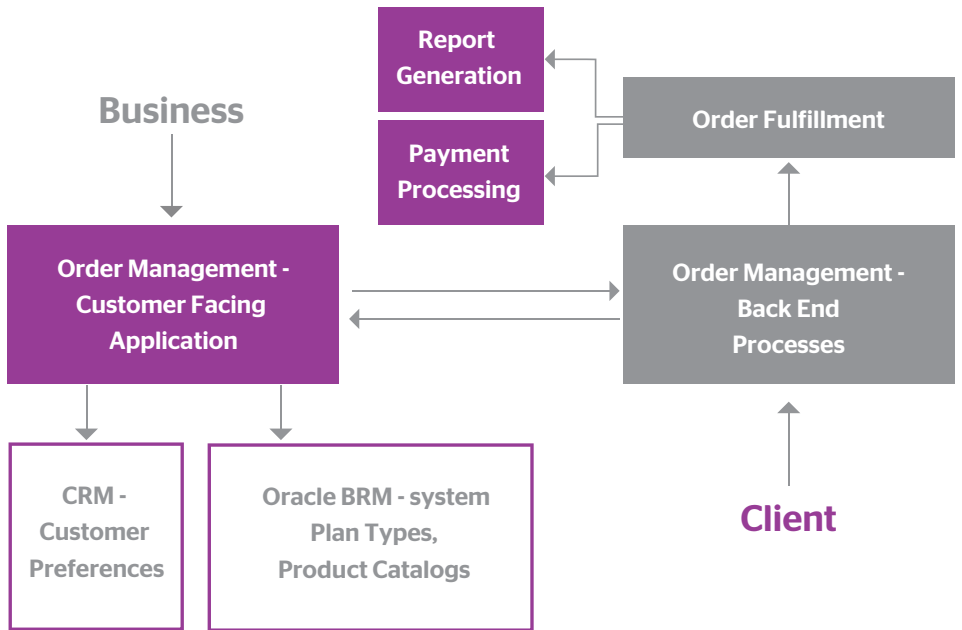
Report Generation

Payment Processing

Business

Order Fulfillment

Order Management - Customer Facing Application

Order Management - Back End Processes

CRM - Customer Preferences

Oracle BRM - system Plan Types, Product Catalogs

Client